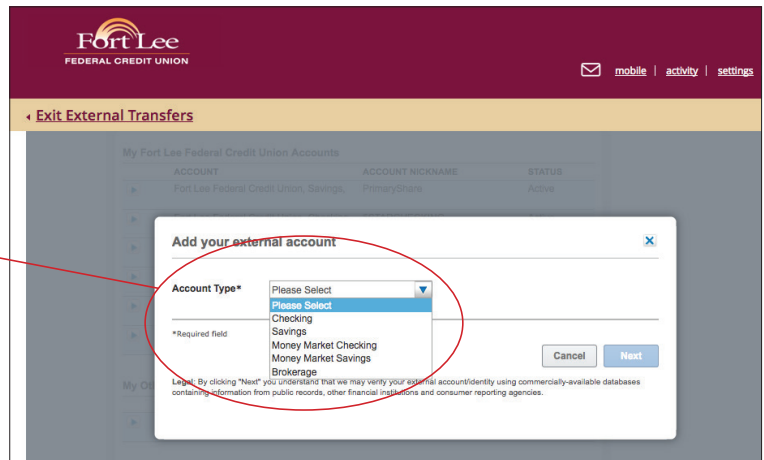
Fort Lee
FEDERAL CREDIT UNION

mobile | activity | settings

‹ Exit External Transfers

My Fort Lee Federal Credit Union Accounts

| ACCOUNT | ACCOUNT NICKNAME | STATUS |
|---|---|---|
| Fort Lee Federal Credit Union, Savings, | PrimaryShare | Active |

My Ot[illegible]

Add your external account

Account Type* Please Select

Please Select
Checking
Savings
Money Market Checking
Money Market Savings
Brokerage

*Required field

Cancel Next

Legal: By clicking "Next" you understand that we may verify your external account/identity using commercially-available databases containing information from public records, other financial institutions and consumer reporting agencies.